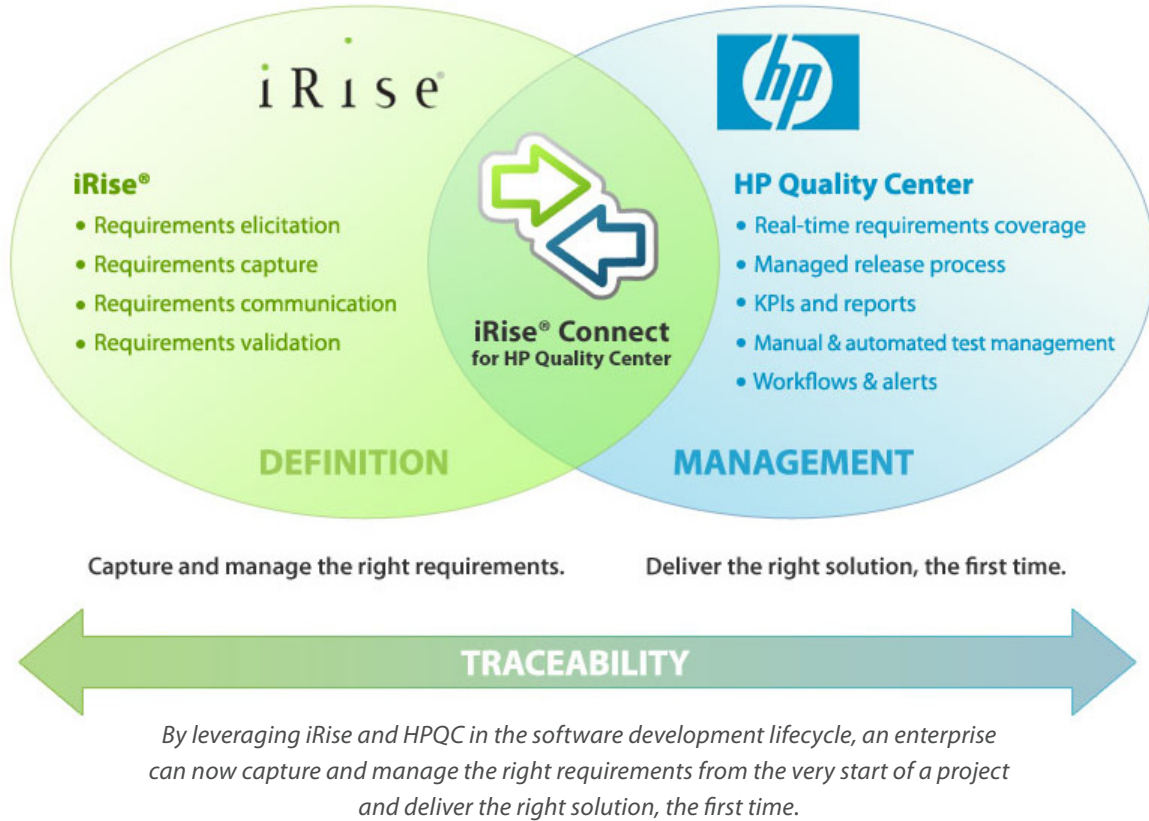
iRise®

hp

iRise®
• Requirements elicitation
• Requirements capture
• Requirements communication
• Requirements validation

iRise® Connect
for HP Quality Center

HP Quality Center
• Real-time requirements coverage
• Managed release process
• KPIs and reports
• Manual & automated test management
• Workflows & alerts

DEFINITION

MANAGEMENT

Capture and manage the right requirements.

Deliver the right solution, the first time.

TRACEABILITY

By leveraging iRise and HPQC in the software development lifecycle, an enterprise can now capture and manage the right requirements from the very start of a project and deliver the right solution, the first time.